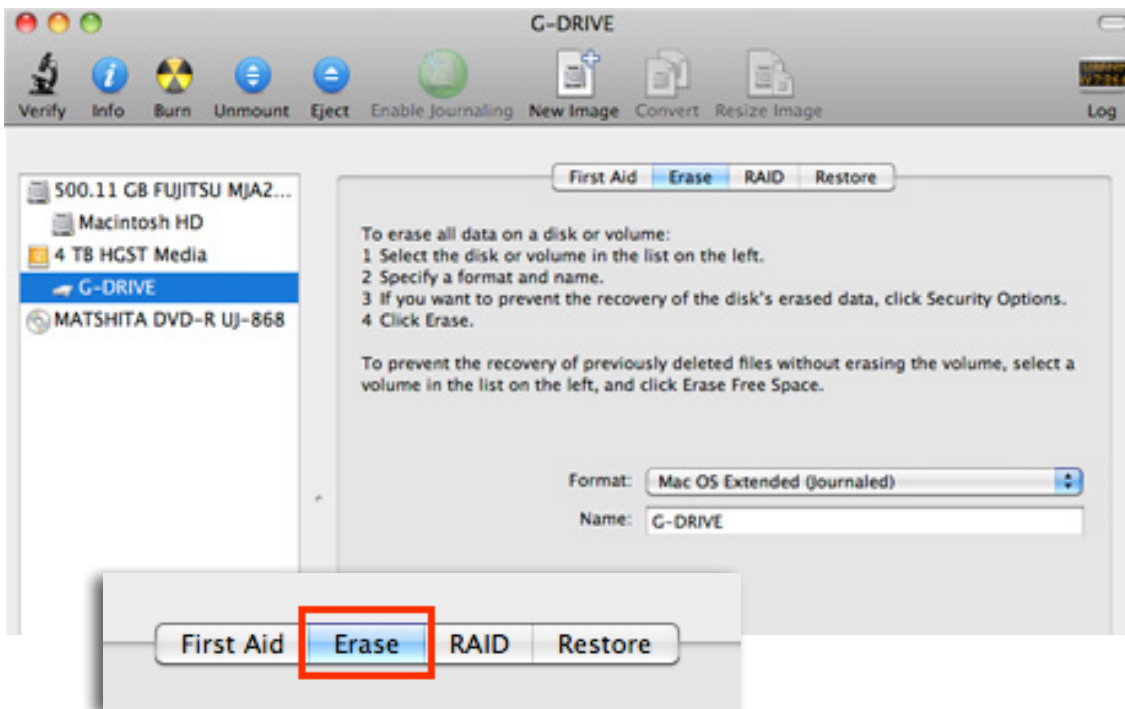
G-DRIVE

Verify Info Burn Unmount Eject Enable Journaling New Image Convert Resize Image Log

500.11 GB FUJITSU MJA2...
Macintosh HD
4 TB HGST Media
G-DRIVE
MATSHITA DVD-R UJ-868

First Aid Erase RAID Restore

To erase all data on a disk or volume:
1 Select the disk or volume in the list on the left.
2 Specify a format and name.
3 If you want to prevent the recovery of the disk's erased data, click Security Options.
4 Click Erase.

To prevent the recovery of previously deleted files without erasing the volume, select a volume in the list on the left, and click Erase Free Space.

Format: Mac OS Extended (Journaled)
Name: G-DRIVE

First Aid Erase RAID Restore